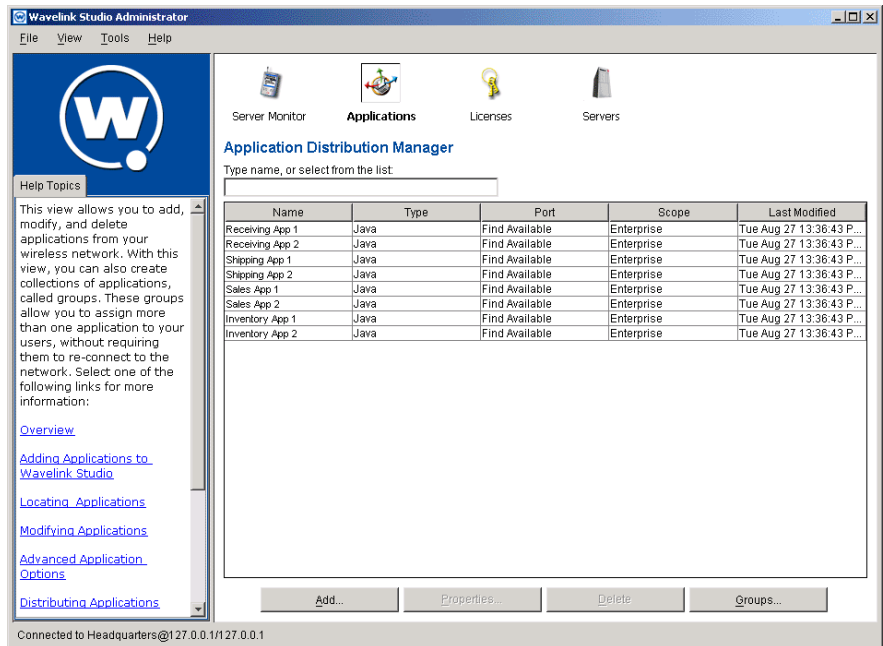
Wavelink Studio Administrator

File View Tools Help

Help Topics

This view allows you to add, modify, and delete applications from your wireless network. With this view, you can also create collections of applications, called groups. These groups allow you to assign more than one application to your users, without requiring them to re-connect to the network. Select one of the following links for more information:

Overview

Adding Applications to Wavelink Studio

Locating Applications

Modifying Applications

Advanced Application Options

Distributing Applications

Server Monitor Applications Licenses Servers

Application Distribution Manager

Type name, or select from the list:

| Name | Type | Port | Scope | Last Modified |
|---|---|---|---|---|
| Receiving App 1 | Java | Find Available | Enterprise | Tue Aug 27 13:36:43 P... |
| Receiving App 2 | Java | Find Available | Enterprise | Tue Aug 27 13:36:43 P... |
| Shipping App 1 | Java | Find Available | Enterprise | Tue Aug 27 13:36:43 P... |
| Shipping App 2 | Java | Find Available | Enterprise | Tue Aug 27 13:36:43 P... |
| Sales App 1 | Java | Find Available | Enterprise | Tue Aug 27 13:36:43 P... |
| Sales App 2 | Java | Find Available | Enterprise | Tue Aug 27 13:36:43 P... |
| Inventory App 1 | Java | Find Available | Enterprise | Tue Aug 27 13:36:43 P... |
| Inventory App 2 | Java | Find Available | Enterprise | Tue Aug 27 13:36:43 P... |

Add... Properties... Delete Groups...

Connected to Headquarters@127.0.0.1/127.0.0.1